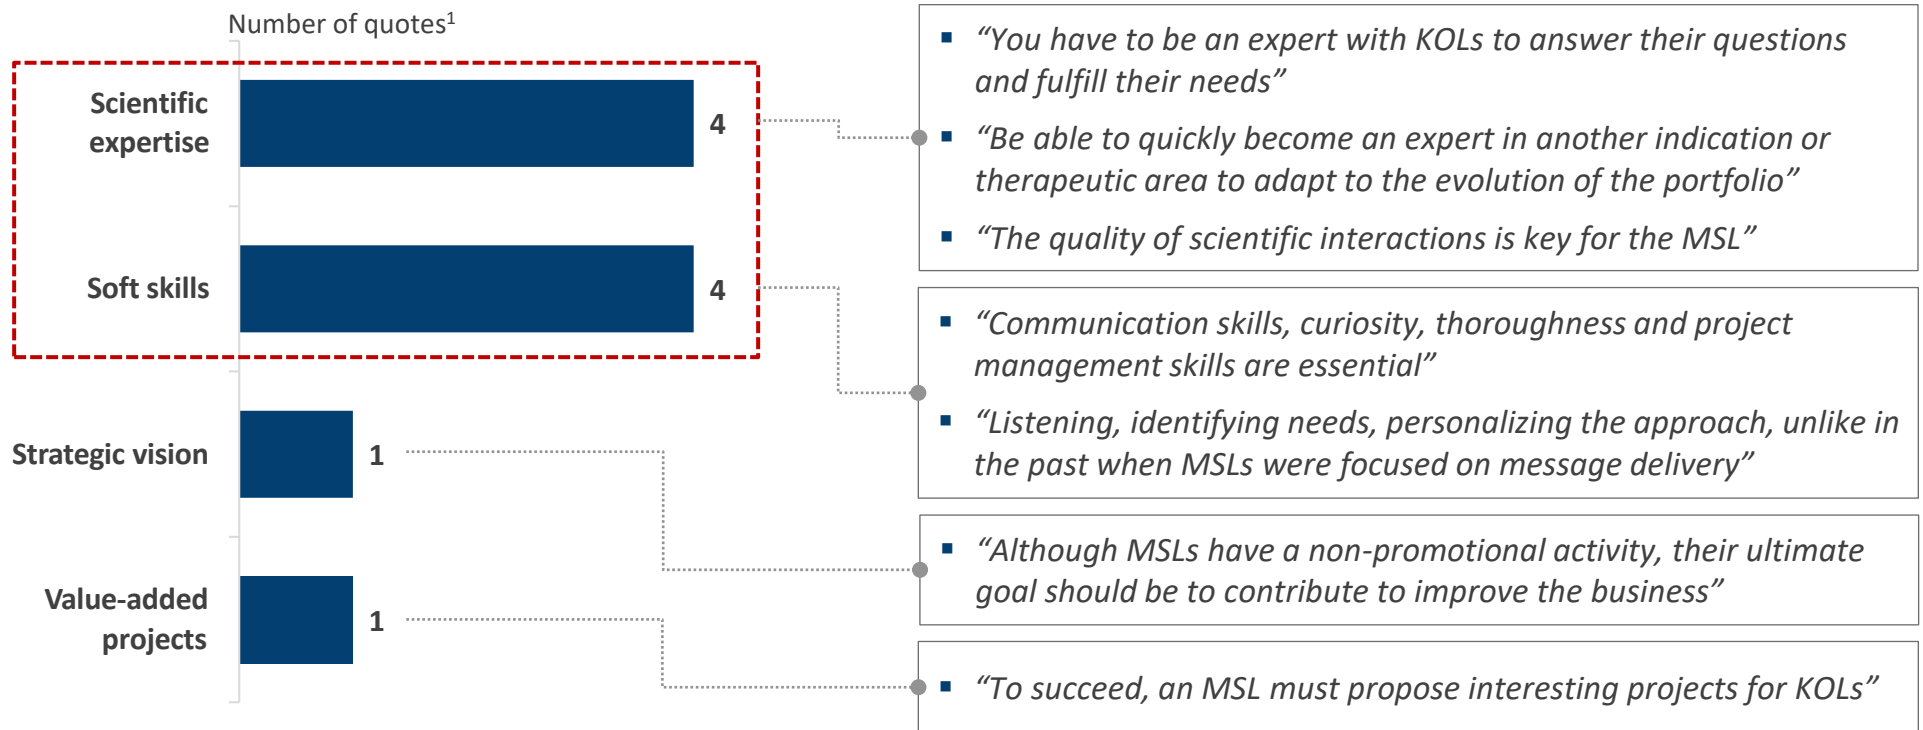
Number of quotes$^1$

Scientific expertise 4

Soft skills 4

Strategic vision 1

Value-added projects 1

▪ “You have to be an expert with KOLs to answer their questions and fulfill their needs”
▪ “Be able to quickly become an expert in another indication or therapeutic area to adapt to the evolution of the portfolio”
▪ “The quality of scientific interactions is key for the MSL”

▪ “Communication skills, curiosity, thoroughness and project management skills are essential”
▪ “Listening, identifying needs, personalizing the approach, unlike in the past when MSLs were focused on message delivery”

▪ “Although MSLs have a non-promotional activity, their ultimate goal should be to contribute to improve the business”

▪ “To succeed, an MSL must propose interesting projects for KOLs”